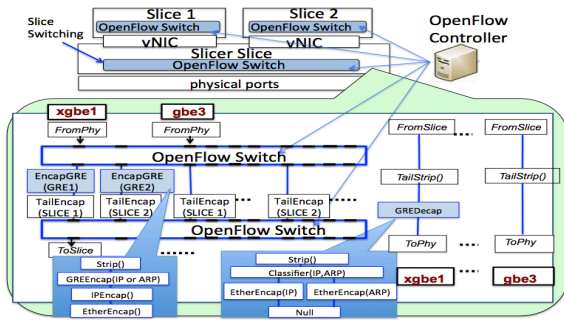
Slice Switching

Slice 1
OpenFlow Switch
vNIC

Slice 2
OpenFlow Switch
vNIC

Slicer Slice
OpenFlow Switch
physical ports

OpenFlow Controller

xgbe1
gbe3
FromPhy
FromPhy
FromSlice
FromSlice

OpenFlow Switch

EncapGRE (GRE1)
EncapGRE (GRE2)
TailStrip()
TailStrip()
TailEncap (SLICE 1)
TailEncap (SLICE 2)
TailEncap (SLICE 1)
TailEncap (SLICE 2)
GREDecap

OpenFlow Switch

ToSlice
ToPhy
ToPhy

Strip()
GREEncap(IP or ARP)
IPEncap()
EtherEncap()

Strip()
Classifier(IP,ARP)
EtherEncap(IP)
EtherEncap(ARP)
Null

xgbe1
gbe3